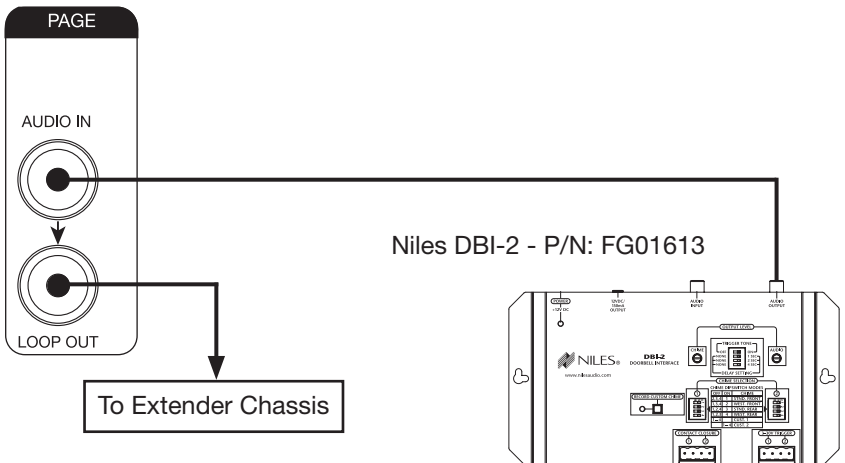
PAGE

AUDIO IN

LOOP OUT

To Extender Chassis

Niles DBI-2 - P/N: FG01613

NILES

DBI-2
DOORBELL INTERFACE

www.nilesaudio.com

AUDIO INPUT

AUDIO OUTPUT

OUTPUT LEVEL

CHIME

AUDIO

TRIGGER TIME

DELAY SETTING

CHIME SELECTION

RECORD CUSTOM CHIME

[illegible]